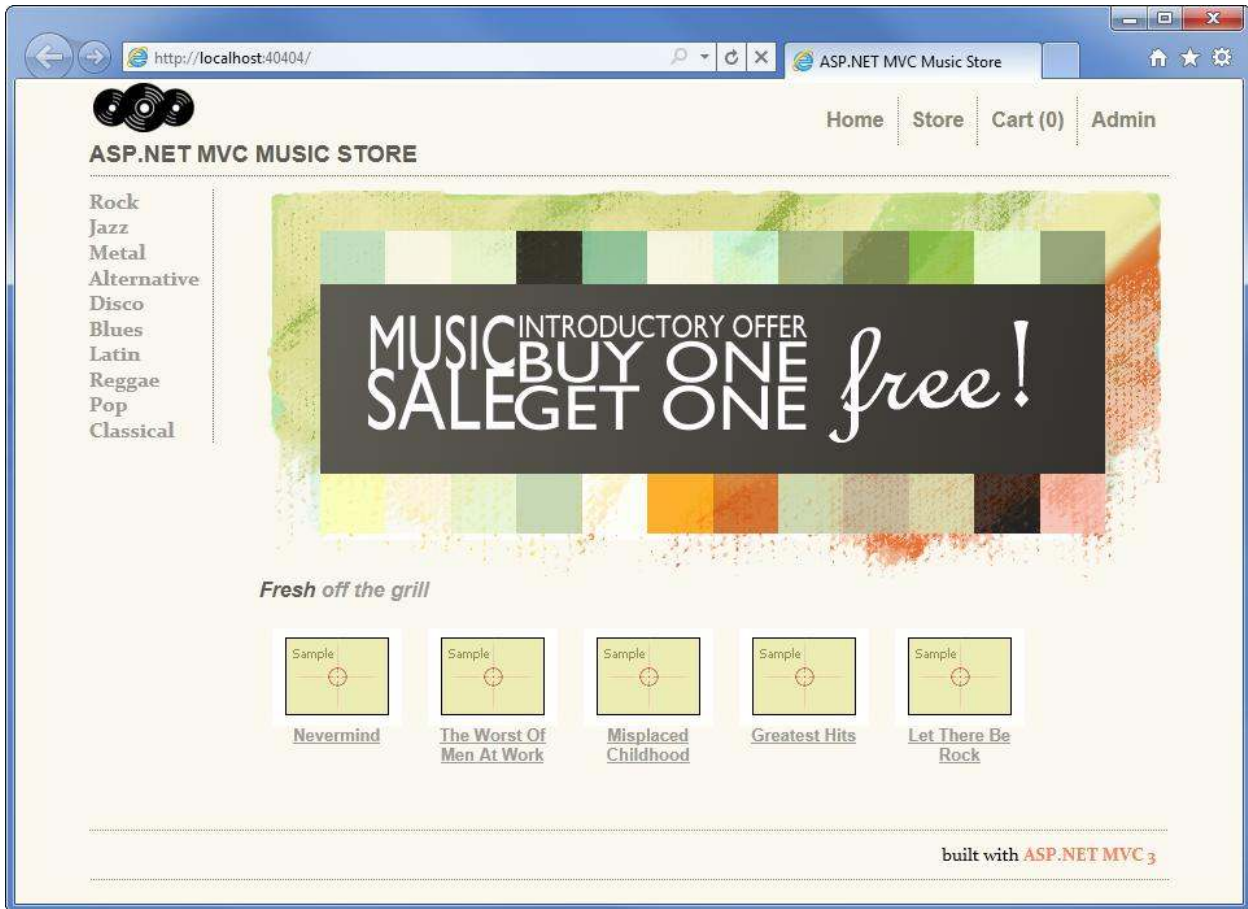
http://localhost:40404/

ASP.NET MVC Music Store

ASP.NET MVC MUSIC STORE

Home Store Cart (0) Admin

Rock
Jazz
Metal
Alternative
Disco
Blues
Latin
Reggae
Pop
Classical

MUSIC SALE INTRODUCTORY OFFER BUY ONE GET ONE free!

Fresh off the grill

Sample
Nevermind

Sample
The Worst Of Men At Work

Sample
Misplaced Childhood

Sample
Greatest Hits

Sample
Let There Be Rock

built with ASP.NET MVC 3